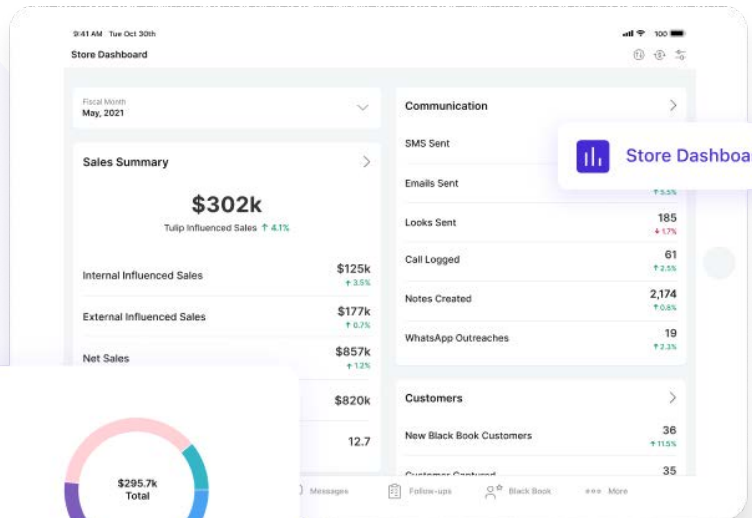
9:41 AM Tue Oct 30th

100

Store Dashboard

Fiscal Month
May, 2021

Sales Summary

$302k
Tulip Influenced Sales ↑ 4.1%

Internal Influenced Sales $125k ↑ 3.5%

External Influenced Sales $177k ↑ 0.7%

Net Sales $857k ↑ 1.2%

$820k

12.7

$295.7k
Total

Communication

SMS Sent

Emails Sent ↑ 5.5%

Looks Sent 185 ↓ 1.7%

Call Logged 61 ↑ 2.5%

Notes Created 2,174 ↑ 0.6%

WhatsApp Outreaches 19 ↑ 2.3%

Store Dashboa

Customers

New Black Book Customers 36 ↑ 11.5%

Customer Captured 35

Messages Follow-ups Black Book More